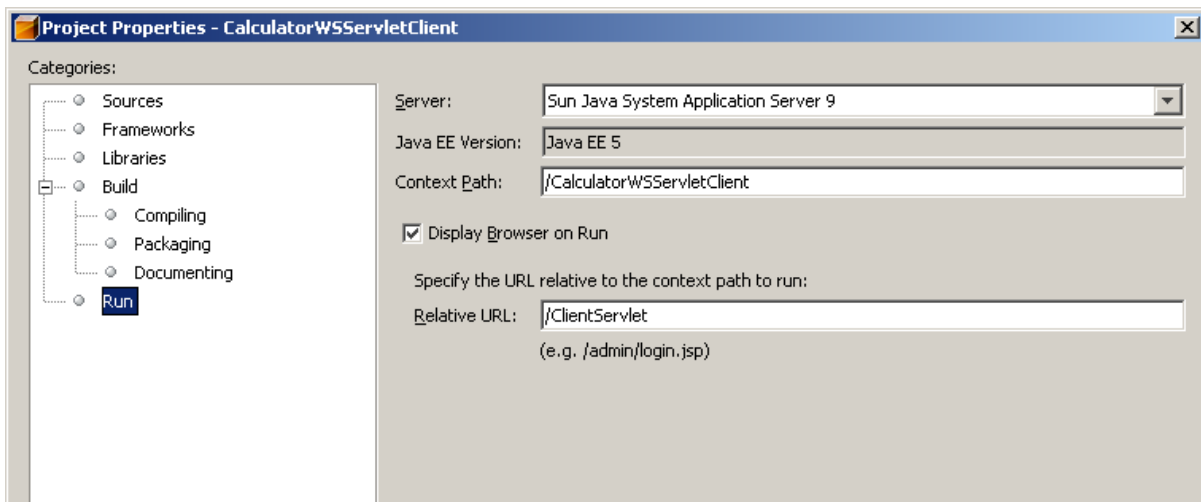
Project Properties - CalculatorWSServletClient

Categories:

Sources
Frameworks
Libraries
Build
Compiling
Packaging
Documenting
Run

Server: Sun Java System Application Server 9
Java EE Version: Java EE 5
Context Path: /CalculatorWSServletClient

Display Browser on Run

Specify the URL relative to the context path to run:
Relative URL: /ClientServlet
(e.g. /admin/login.jsp)